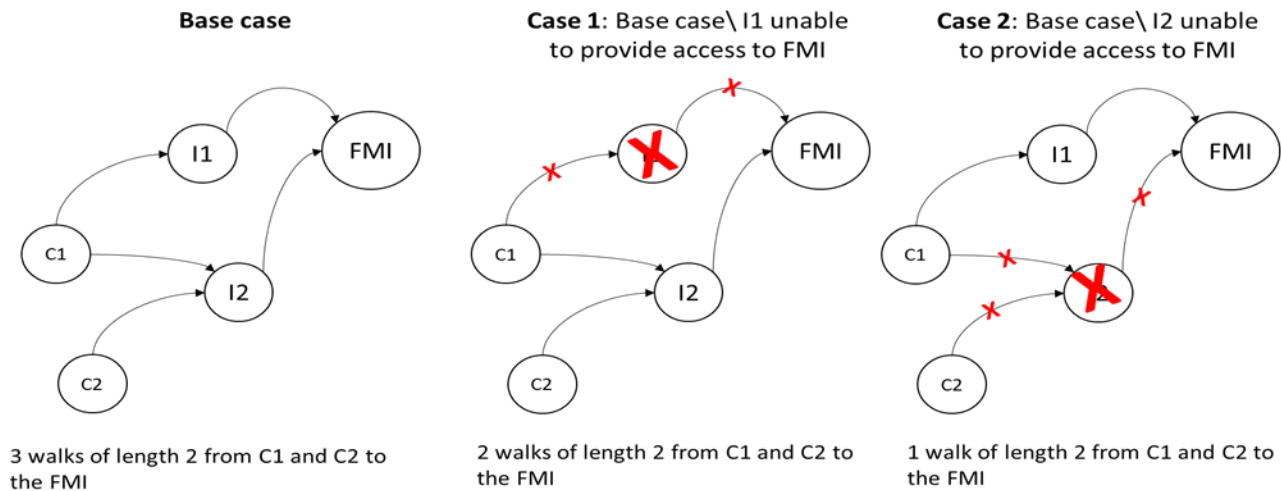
**Base case**

I1

FMI

C1

I2

C2

3 walks of length 2 from C1 and C2 to the FMI

**Case 1**: Base case\ I1 unable to provide access to FMI

FMI

C1

I2

C2

2 walks of length 2 from C1 and C2 to the FMI

**Case 2**: Base case\ I2 unable to provide access to FMI

I1

FMI

C1

C2

1 walk of length 2 from C1 and C2 to the FMI